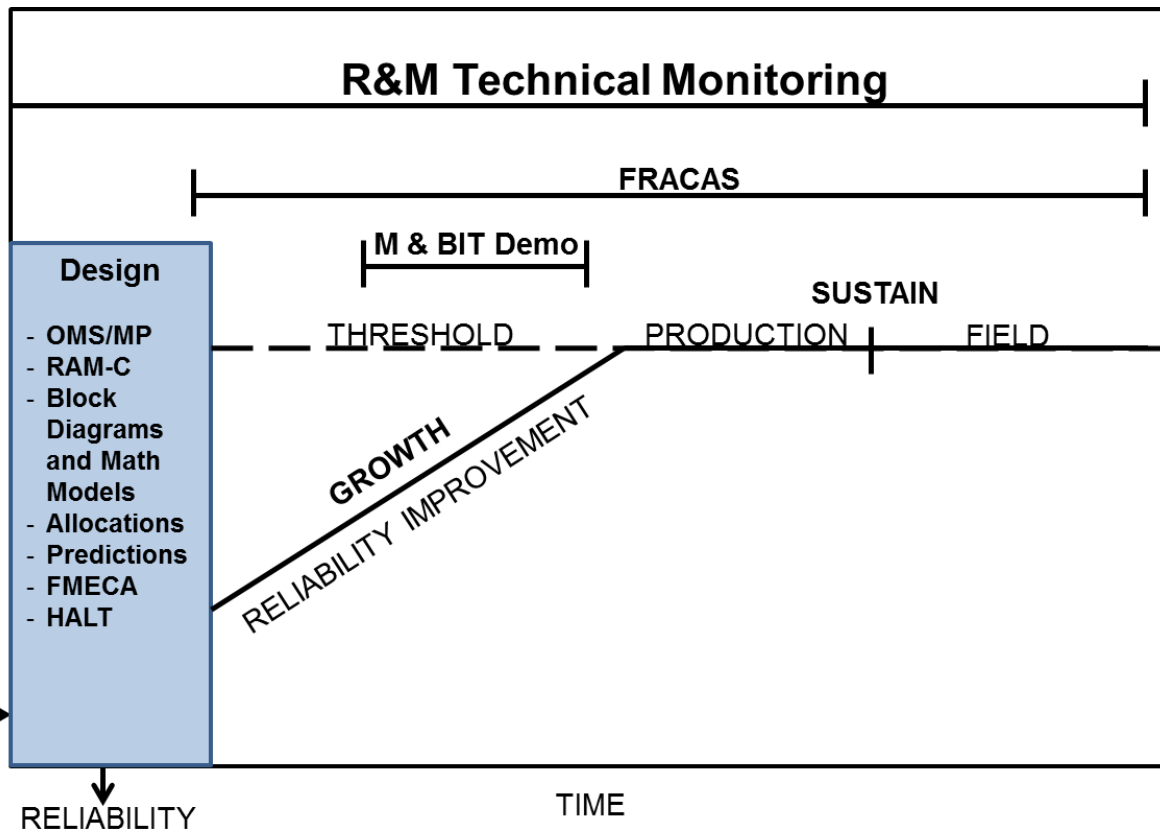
R&M Technical Monitoring

FRACAS

M & BIT Demo

Design

- OMS/MP
- RAM-C
- Block Diagrams and Math Models
- Allocations
- Predictions
- FMECA
- HALT

SUSTAIN

THRESHOLD

PRODUCTION

FIELD

GROWTH

RELIABILITY IMPROVEMENT

RELIABILITY

TIME